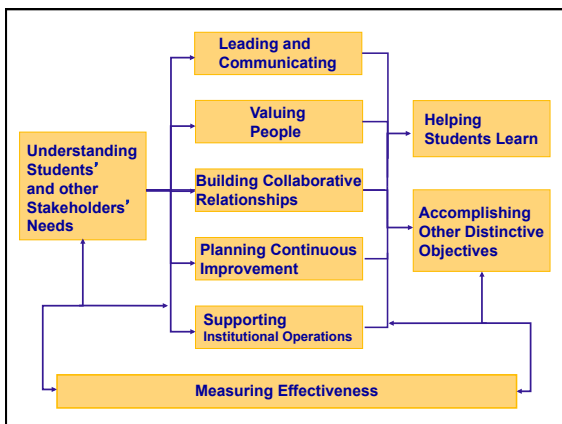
Understanding Students' and other Stakeholders' Needs

Leading and Communicating

Valuing People

Building Collaborative Relationships

Planning Continuous Improvement

Supporting Institutional Operations

Helping Students Learn

Accomplishing Other Distinctive Objectives

Measuring Effectiveness